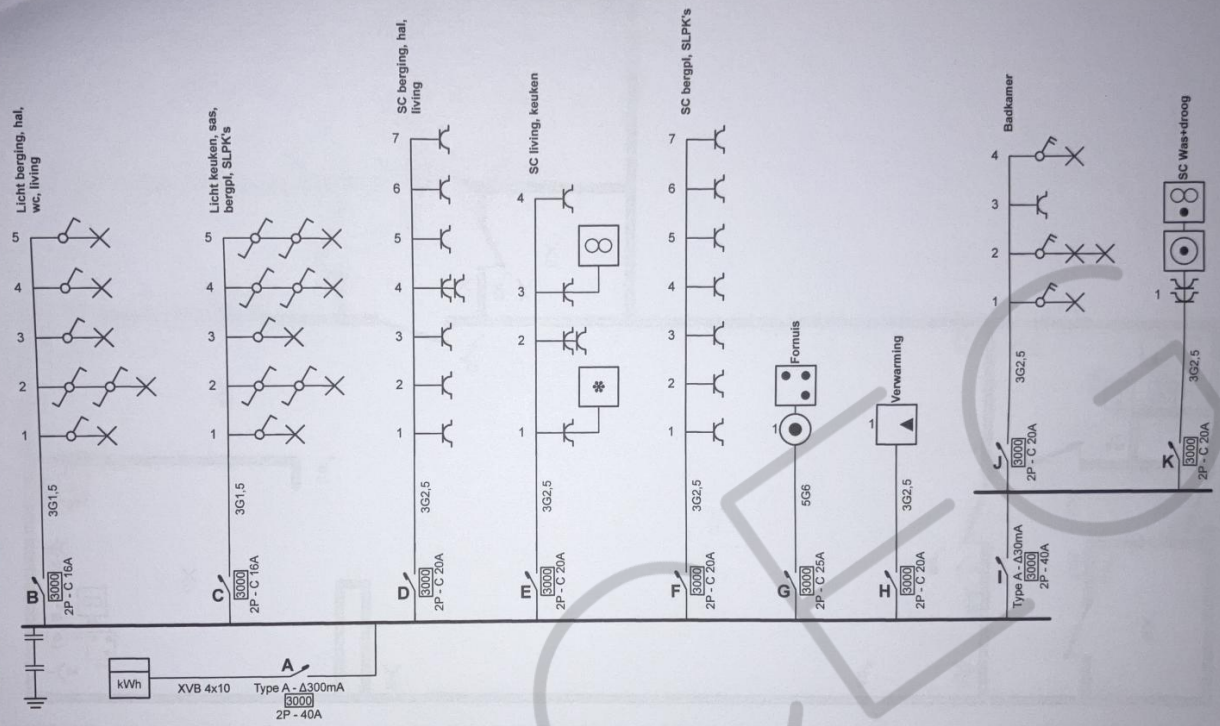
Licht berging, hal, wc, living
5
4
3
2
1
3G1,5
B
3000
2P - C 16A

Licht keuken, sas, bergpl, SLPK's
5
4
3
2
1
3G1,5
C
3000
2P - C 16A

SC berging, hal, living
7
6
5
4
3
2
1
3G2,5
D
3000
2P - C 20A

SC living, keuken
4
3
2
1
3G2,5
E
3000
2P - C 20A

SC bergpl, SLPK's
7
6
5
4
3
2
1
3G2,5
F
3000
2P - C 20A

Fornuis
1
5G6
G
3000
2P - C 25A

Verwarming
1
3G2,5
H
3000
2P - C 20A

Type A - Δ30mA
3000
2P - 40A
I

Badkamer
4
3
2
1
3G2,5
J
3000
2P - C 20A

SC Was+droog
1
3G2,5
K
3000
2P - C 20A

kWh
XVB 4x10
A
Type A - Δ300mA
3000
2P - 40A